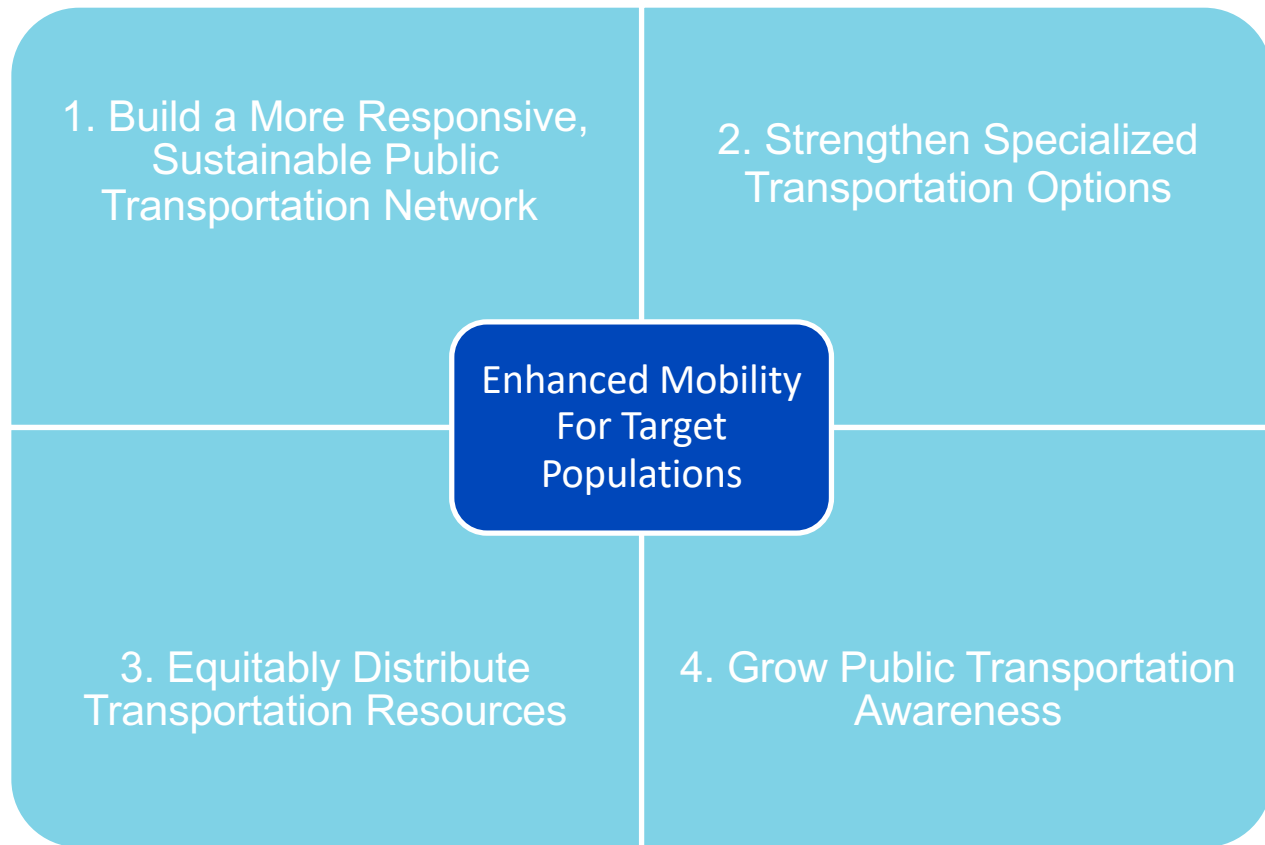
1. Build a More Responsive, Sustainable Public Transportation Network

2. Strengthen Specialized Transportation Options

Enhanced Mobility For Target Populations

3. Equitably Distribute Transportation Resources

4. Grow Public Transportation Awareness